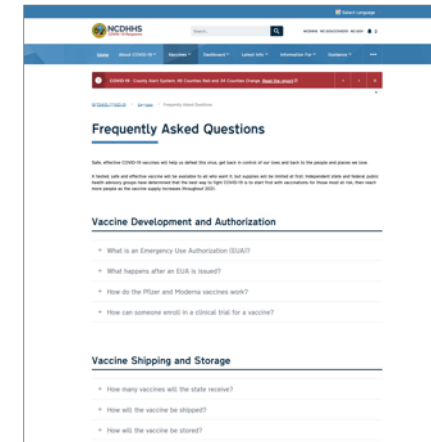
NCDHHS

Frequently Asked Questions

Vaccine Development and Authorization

What is an Emergency Use Authorization (EUA)?

What happens after an EUA is issued?

How do the Pfizer and Moderna vaccines work?

How can someone enroll in a clinical trial for a vaccine?

Vaccine Shipping and Storage

How many vaccines will the state receive?

How will the vaccine be shipped?

How will the vaccine be stored?